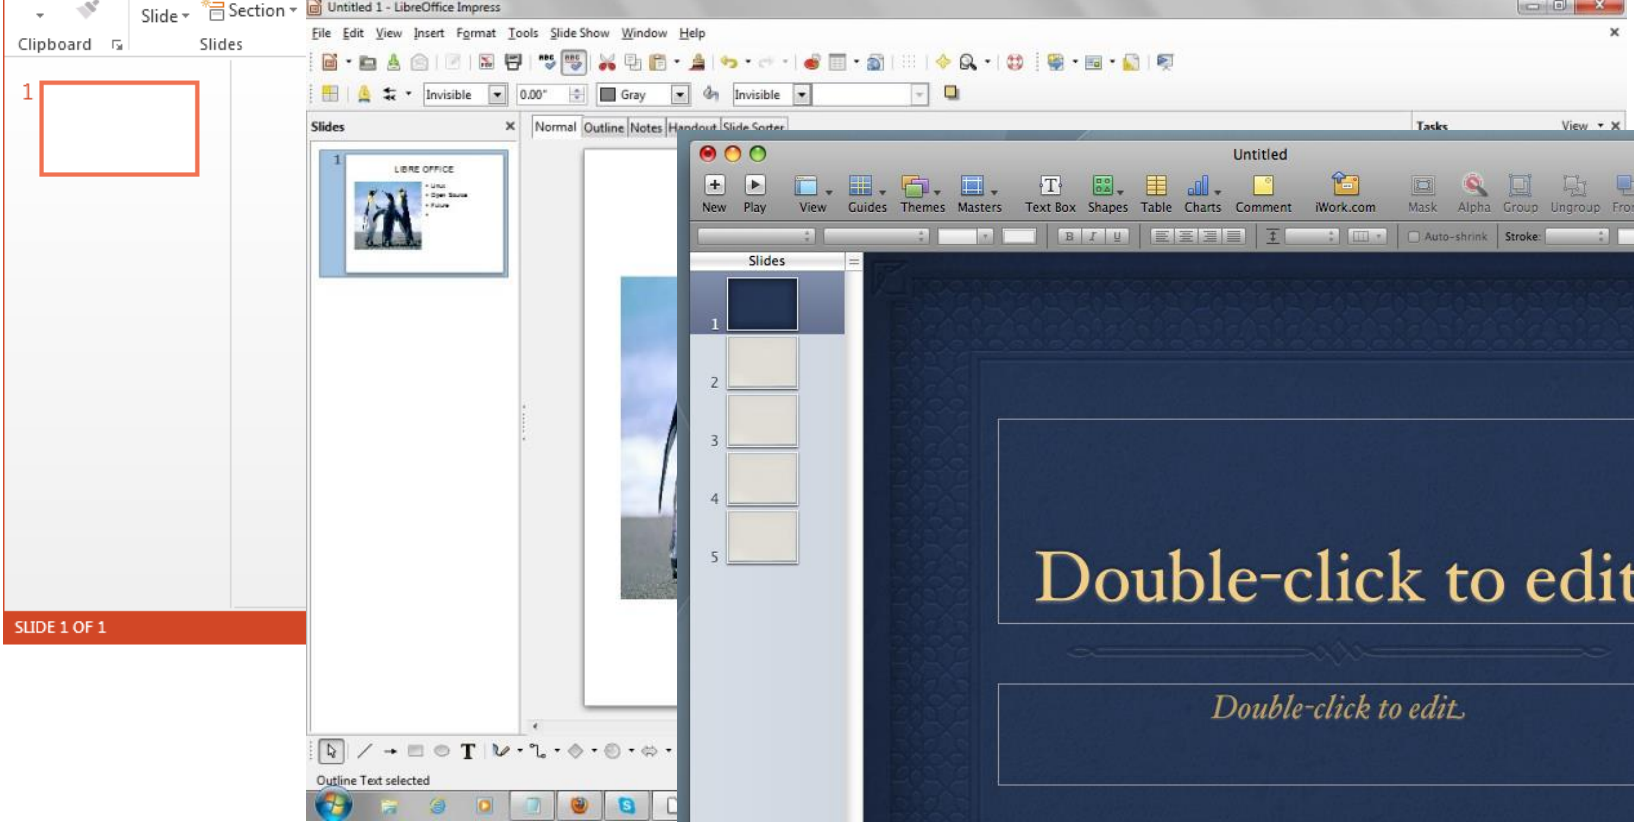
Slide Section
Clipboard Slides
1
SLIDE 1 OF 1

Untitled 1 - LibreOffice Impress
File Edit View Insert Format Tools Slide Show Window Help
Invisible 0.00" Gray Invisible
Slides
Normal Outline Notes Handout Slide Sorter
Tasks View
1
LIBRE OFFICE
• Linux
• Open Source
• Future
Outline Text selected

Untitled
New Play View Guides Themes Masters Text Box Shapes Table Charts Comment iWork.com Mask Alpha Group Ungroup Fro
B I U Auto-shrink Stroke:
Slides
1
2
3
4
5
Double-click to edit
Double-click to edit